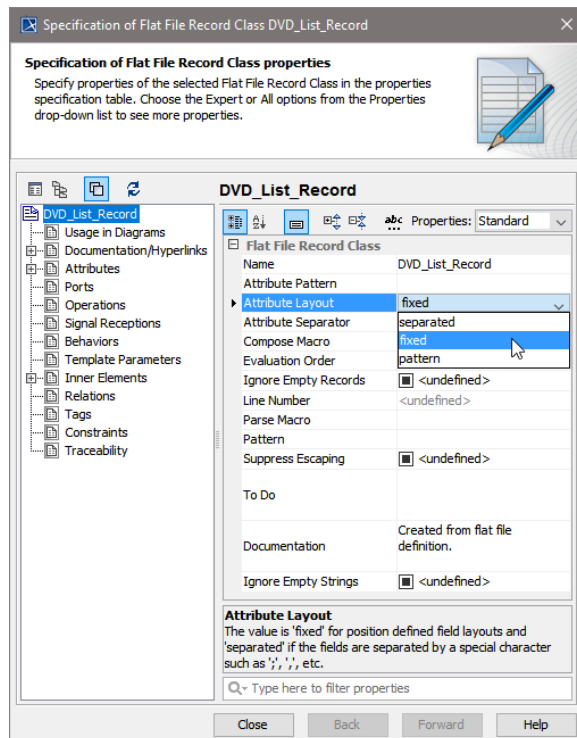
Specification of Flat File Record Class DVD_List_Record

Specification of Flat File Record Class properties

Specify properties of the selected Flat File Record Class in the properties specification table. Choose the Expert or All options from the Properties drop-down list to see more properties.

DVD_List_Record
Usage in Diagrams
Documentation/Hyperlinks
Attributes
Ports
Operations
Signal Receptions
Behaviors
Template Parameters
Inner Elements
Relations
Tags
Constraints
Traceability

DVD_List_Record

Properties: Standard

Flat File Record Class

| | |
|---|---|
| Name | DVD_List_Record |
| Attribute Pattern | |
| Attribute Layout | fixed |
| Attribute Separator | separated |
| Compose Macro | fixed |
| Evaluation Order | pattern |
| Ignore Empty Records | <undefined> |
| Line Number | <undefined> |
| Parse Macro | |
| Pattern | |
| Suppress Escaping | <undefined> |
| To Do | |
| Documentation | Created from flat file definition. |
| Ignore Empty Strings | <undefined> |

Attribute Layout
The value is 'fixed' for position defined field layouts and 'separated' if the fields are separated by a special character such as ';', ',', etc.

Type here to filter properties

Close Back Forward Help